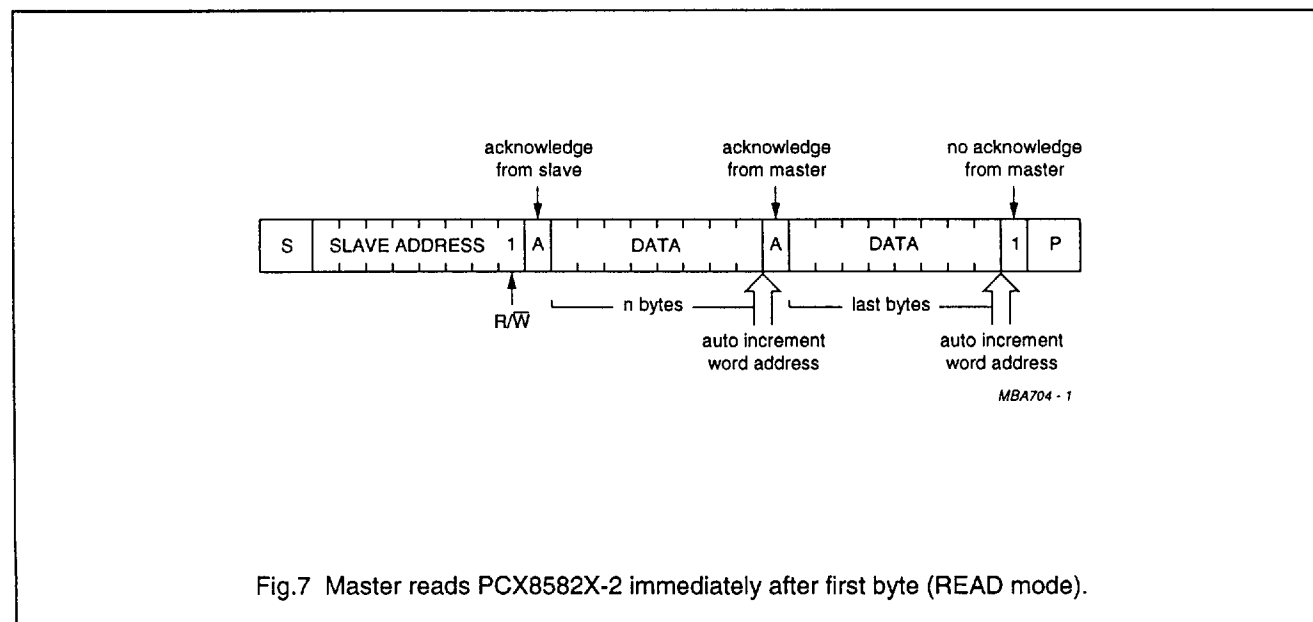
acknowledge from slave

acknowledge from master

no acknowledge from master

S | SLAVE ADDRESS | 1 | A | DATA | A | DATA | 1 | P

R/$\overline{W}$

n bytes

last bytes

auto increment word address

auto increment word address

MBA704 - 1

Fig.7 Master reads PCX8582X-2 immediately after first byte (READ mode).